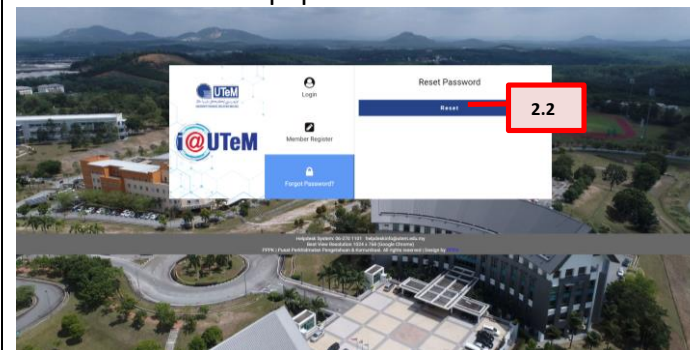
UTeM

i@UTeM

Login

Member Register

Forgot Password?

Reset Password

Reset

2.2

Helpdesk System: 06-270 1161 helpdesk@utem.edu.my
Best View Resolution 1024 x 768 (Google Chrome)
PPPK | Pusat Perkhidmatan Pengetahuan & Komunikasi. All rights reserved | Design by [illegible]